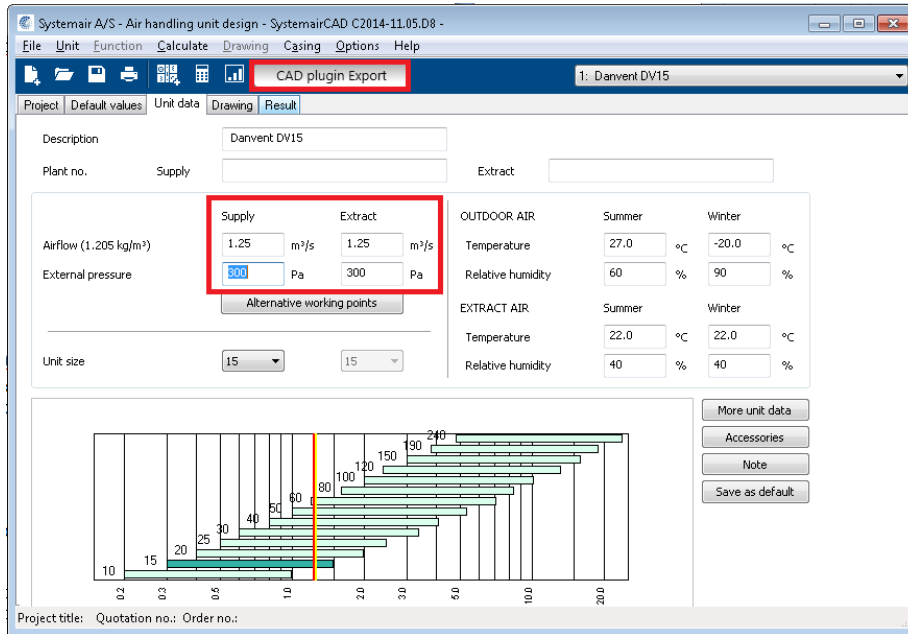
Systemair A/S - Air handling unit design - SystemairCAD C2014-11.05.D8 -

File Unit Function Calculate Drawing Casing Options Help

CAD plugin Export

1: Danvent DV15

Project | Default values | Unit data | Drawing | Result

Description Danvent DV15

Plant no. Supply Extract

| | Supply | | Extract | |
|---|---|---|---|---|
| Airflow (1.205 kg/m³) | 1.25 | m³/s | 1.25 | m³/s |
| External pressure | 300 | Pa | 300 | Pa |

Alternative working points

| OUTDOOR AIR | Summer | | Winter | |
|---|---|---|---|---|
| Temperature | 27.0 | °C | -20.0 | °C |
| Relative humidity | 60 | % | 90 | % |

| EXTRACT AIR | Summer | | Winter | |
|---|---|---|---|---|
| Temperature | 22.0 | °C | 22.0 | °C |
| Relative humidity | 40 | % | 40 | % |

Unit size 15 15

More unit data
Accessories
Note
Save as default

240 190 150 120 100 80 60 50 40 30 25 20 15 10

0.2 0.3 0.5 1.0 2.0 3.0 5.0 10.0 20.0

Project title: Quotation no.: Order no.: